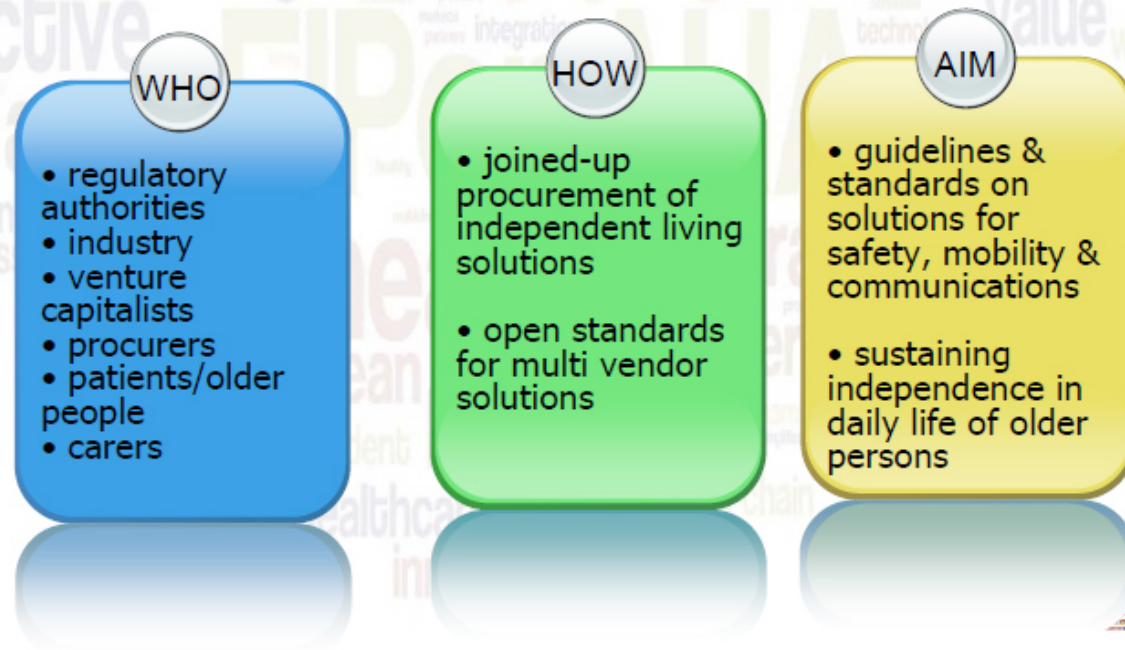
WHO

• regulatory authorities
• industry
• venture capitalists
• procurers
• patients/older people
• carers

HOW

• joined-up procurement of independent living solutions

• open standards for multi vendor solutions

AIM

• guidelines & standards on solutions for safety, mobility & communications

• sustaining independence in daily life of older persons